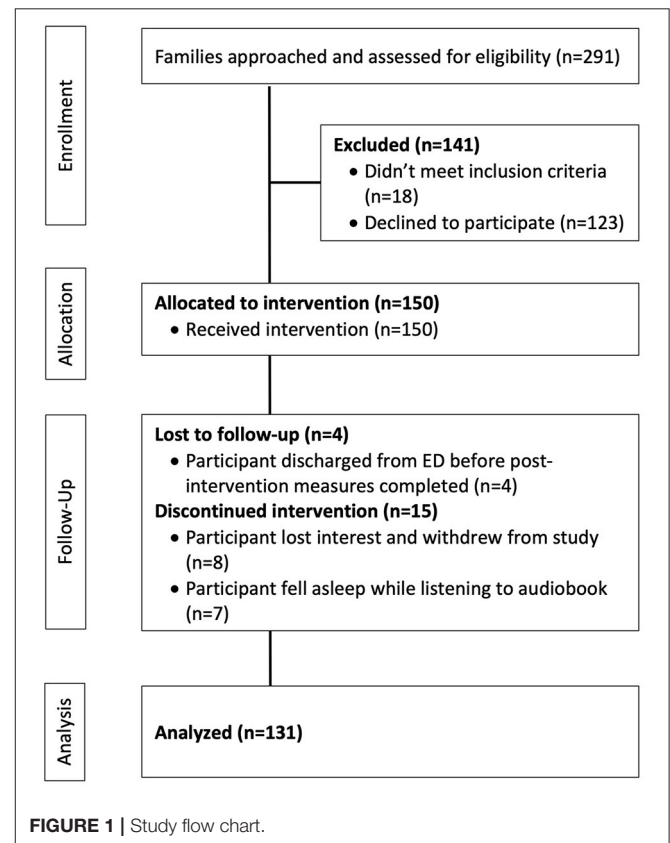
Enrollment

Families approached and assessed for eligibility (n=291)

Excluded (n=141)
• Didn't meet inclusion criteria (n=18)
• Declined to participate (n=123)

Allocation

Allocated to intervention (n=150)
• Received intervention (n=150)

Follow-Up

Lost to follow-up (n=4)
• Participant discharged from ED before post-intervention measures completed (n=4)
Discontinued intervention (n=15)
• Participant lost interest and withdrew from study (n=8)
• Participant fell asleep while listening to audiobook (n=7)

Analysis

Analyzed (n=131)

FIGURE 1 | Study flow chart.